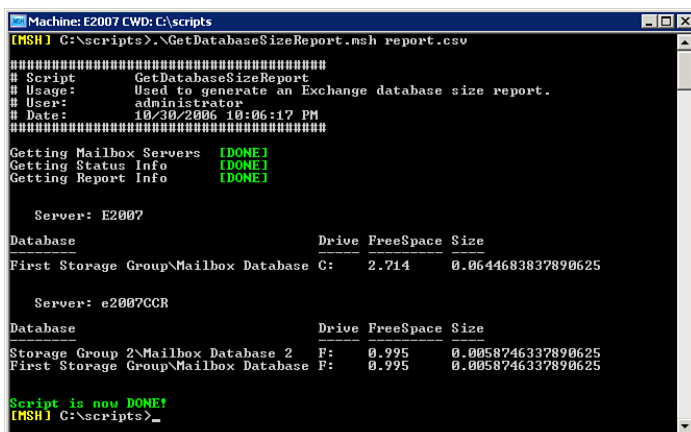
Machine: E2007 CWD: C:\scripts

[MSH] C:\scripts>.\GetDatabaseSizeReport.msh report.csv

########################################
# Script      GetDatabaseSizeReport
# Usage:      Used to generate an Exchange database size report.
# User:       administrator
# Date:       10/30/2006 10:06:17 PM
########################################

Getting Mailbox Servers [DONE]
Getting Status Info [DONE]
Getting Report Info [DONE]

Server: E2007

| Database | Drive | FreeSpace | Size |
|---|---|---|---|
| First Storage Group\Mailbox Database | C: | 2.714 | 0.0644683837890625 |

Server: e2007CCR

| Database | Drive | FreeSpace | Size |
|---|---|---|---|
| Storage Group 2\Mailbox Database 2 | F: | 0.995 | 0.0058746337890625 |
| First Storage Group\Mailbox Database | F: | 0.995 | 0.0058746337890625 |

Script is now DONE!
[MSH] C:\scripts>_